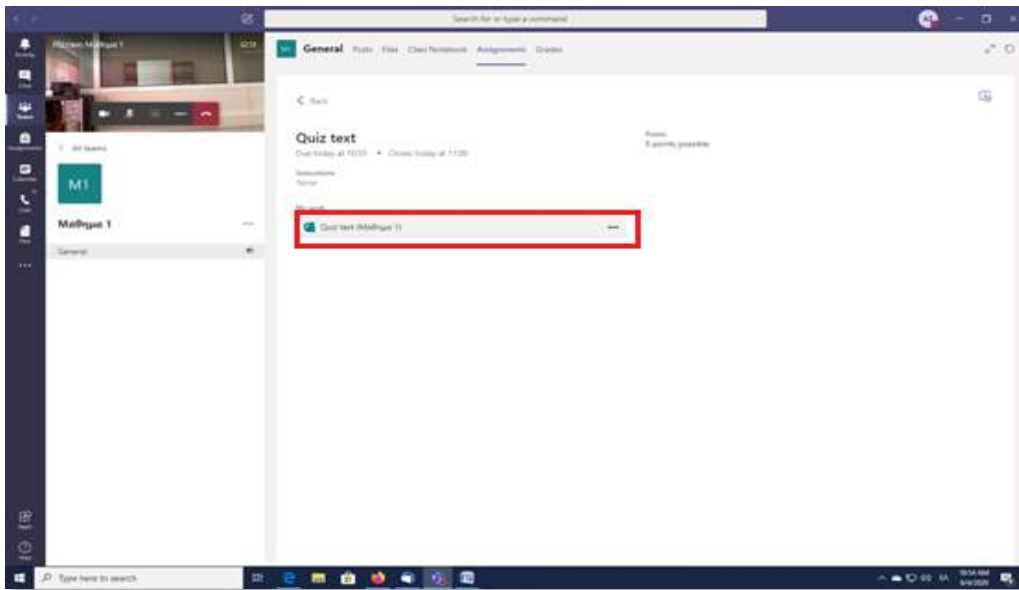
Search for or type a command

Activity
Chat
Teams
Assignments
Calendar
Calls
Files
...
Apps
Help

Μάθημα 1
< All teams
M1
Μάθημα 1
General

M1 General Posts Files Class Notebook Assignments Grades

< Back

Quiz text
Due today at 10:55 • Closes today at 11:00
Instructions
None

Points
5 points possible

My work
Quiz text (Μάθημα 1)

Type here to search